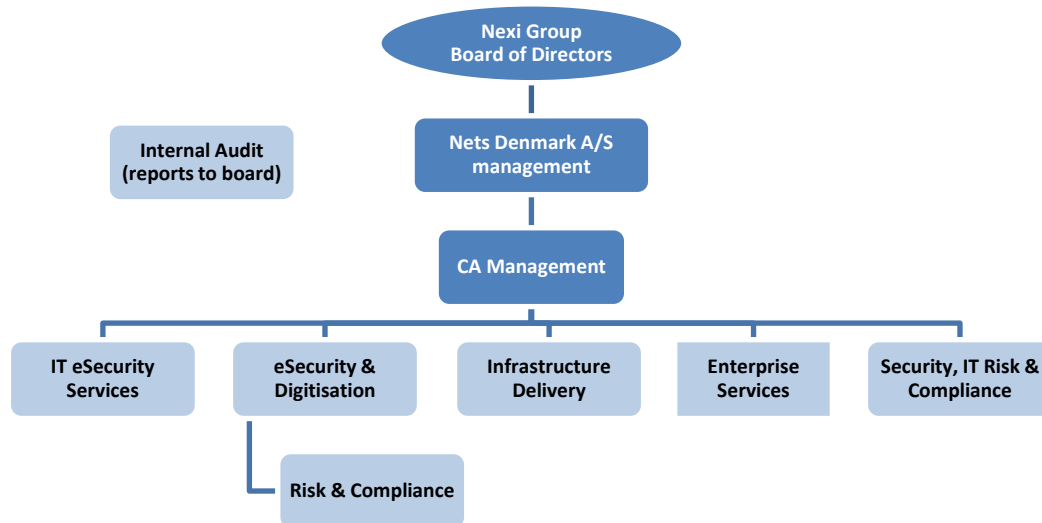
Nexi Group
Board of Directors

Internal Audit
(reports to board)

Nets Denmark A/S
management

CA Management

IT eSecurity
Services

eSecurity &
Digitisation

Infrastructure
Delivery

Enterprise
Services

Security, IT Risk &
Compliance

Risk & Compliance